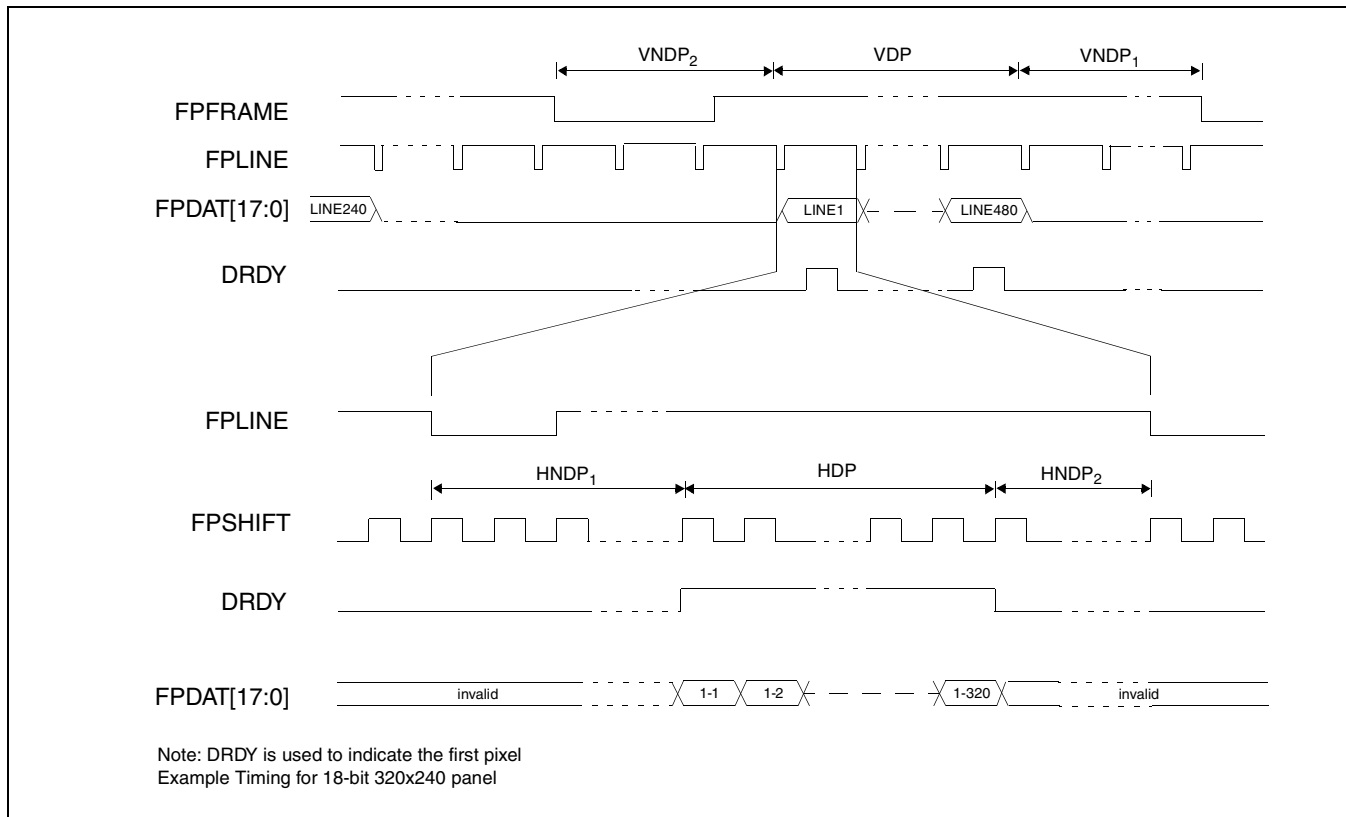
$VNDP_2$
VDP
$VNDP_1$

FPFRAME

FPLINE

FPDAT[17:0]
LINE240
LINE1
LINE480

DRDY

FPLINE

$HNDP_1$
HDP
$HNDP_2$

FPSHIFT

DRDY

FPDAT[17:0]
invalid
1-1
1-2
1-320
invalid

Note: DRDY is used to indicate the first pixel
Example Timing for 18-bit 320x240 panel